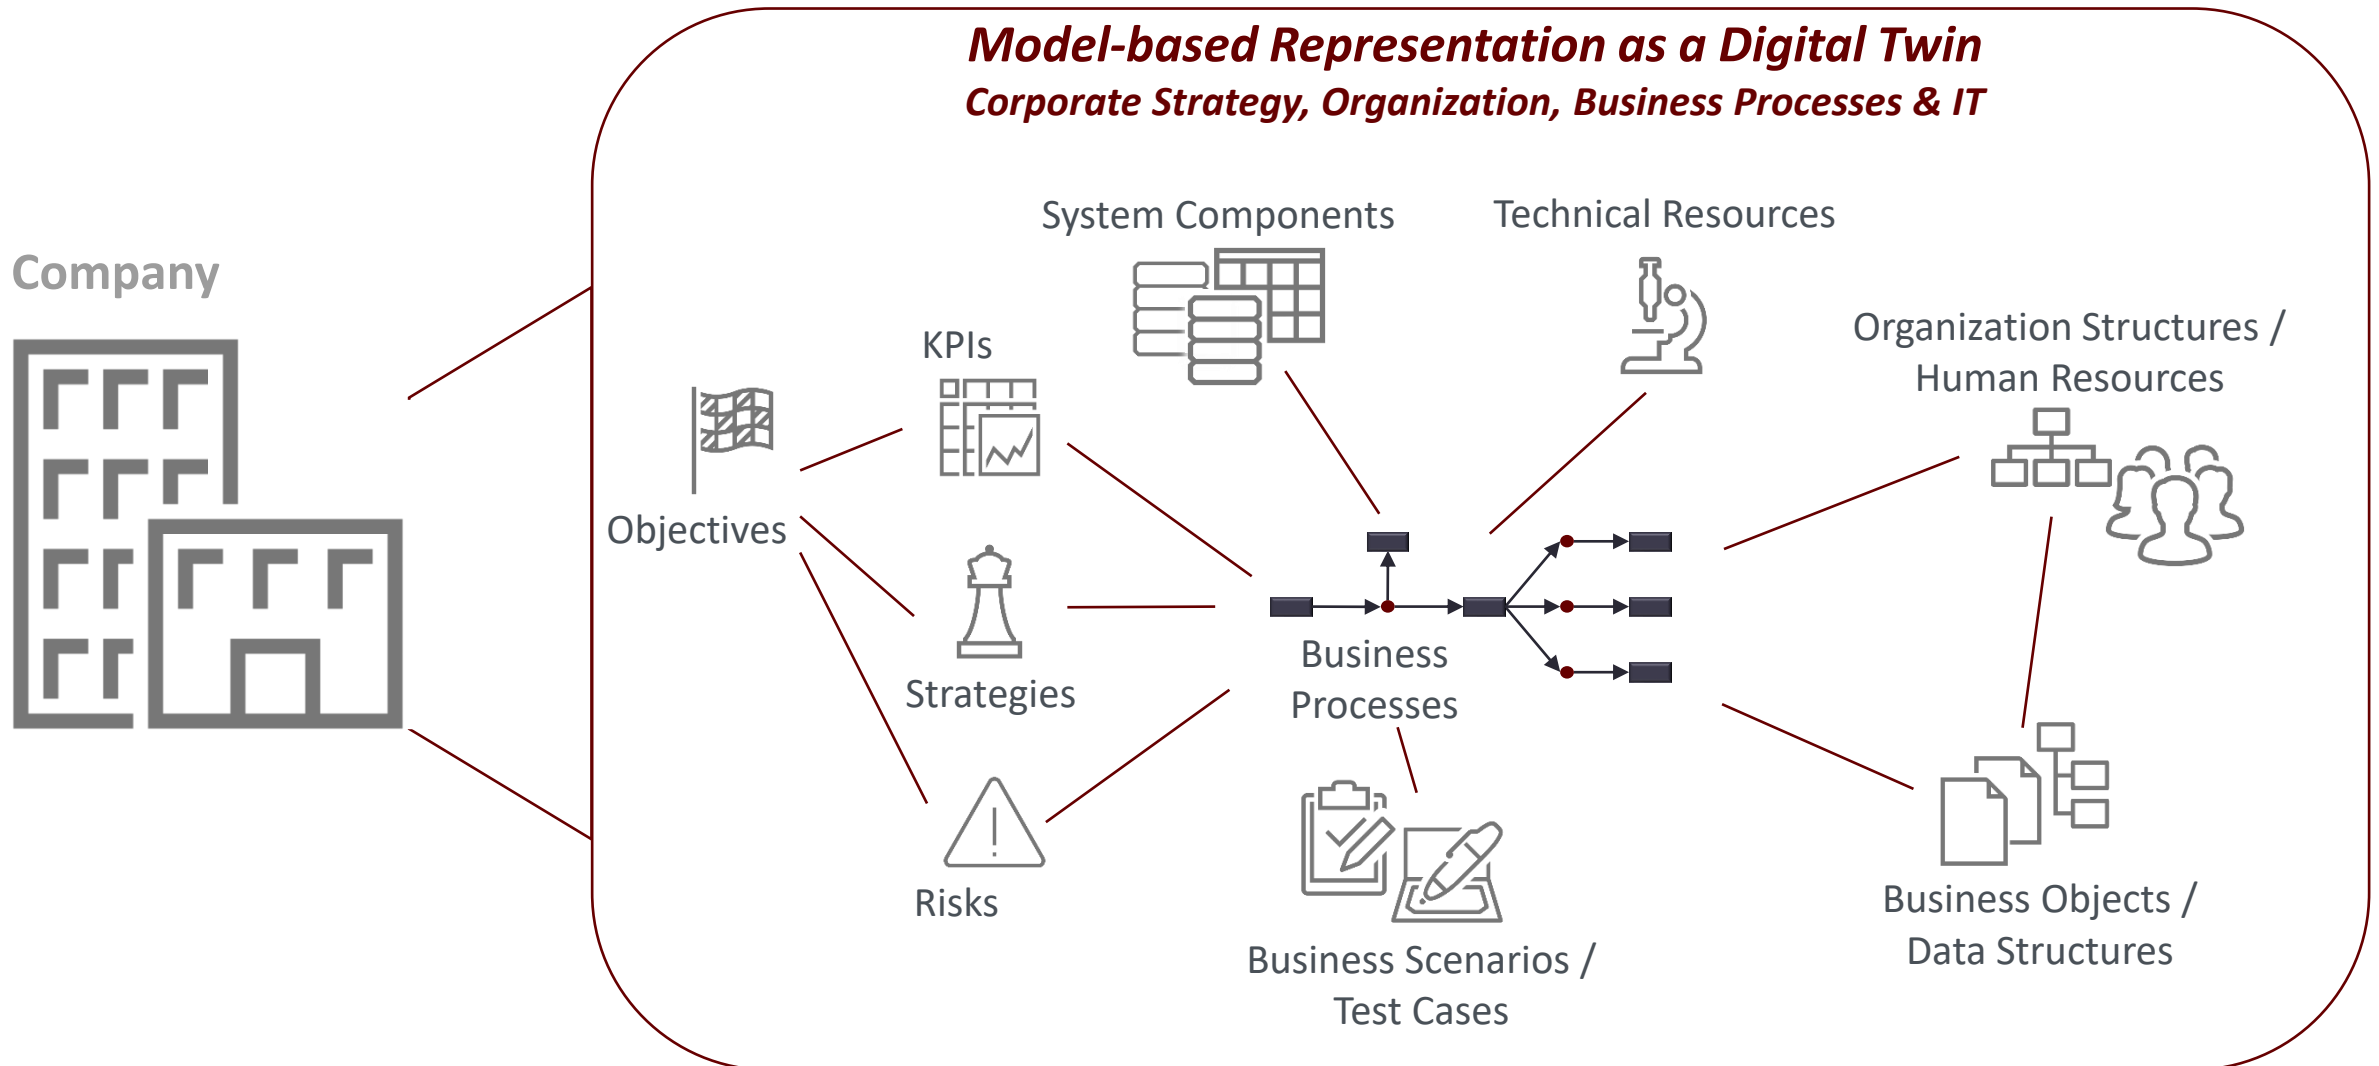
Model-based Representation as a Digital Twin
Corporate Strategy, Organization, Business Processes & IT

Company

System Components

Technical Resources

Organization Structures / Human Resources

KPIs

Objectives

Strategies

Business Processes

Risks

Business Scenarios / Test Cases

Business Objects / Data Structures